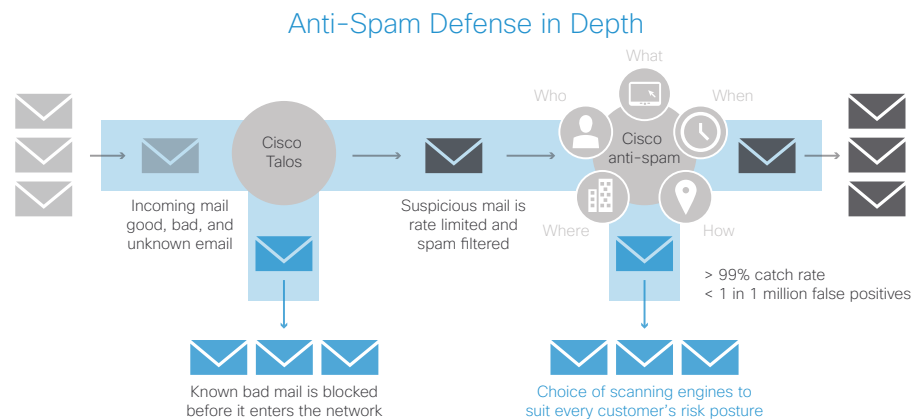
Anti-Spam Defense in Depth

Cisco Talos

Incoming mail good, bad, and unknown email

Known bad mail is blocked before it enters the network

Suspicious mail is rate limited and spam filtered

What

Who

When

Cisco anti-spam

Where

How

> 99% catch rate
< 1 in 1 million false positives

Choice of scanning engines to suit every customer's risk posture